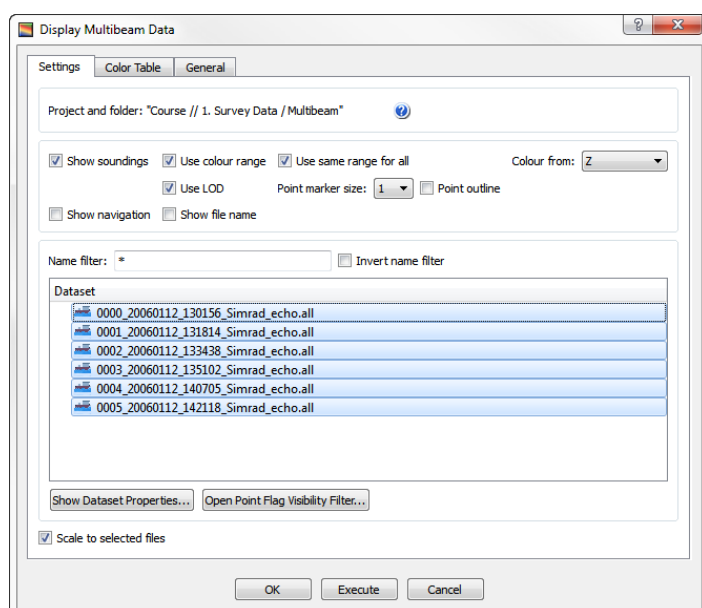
Display Multibeam Data

?

x

Settings | Color Table | General

Project and folder: "Course // 1. Survey Data / Multibeam"

Show soundings
Use colour range
Use same range for all
Colour from: Z
Use LOD
Point marker size: 1
Point outline
Show navigation
Show file name

Name filter: *
Invert name filter

Dataset
0000_20060112_130156_Simrad_echo.all
0001_20060112_131814_Simrad_echo.all
0002_20060112_133438_Simrad_echo.all
0003_20060112_135102_Simrad_echo.all
0004_20060112_140705_Simrad_echo.all
0005_20060112_142118_Simrad_echo.all

Show Dataset Properties...
Open Point Flag Visibility Filter...

Scale to selected files

OK
Execute
Cancel